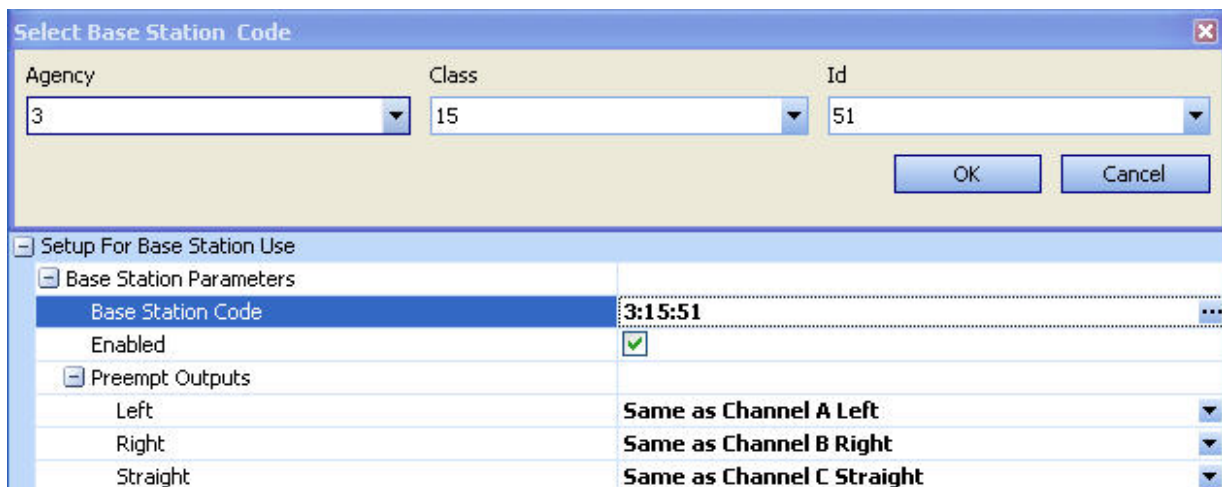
Select Base Station Code

Agency
3

Class
15

Id
51

OK
Cancel

Setup For Base Station Use
Base Station Parameters
Base Station Code 3:15:51 ...
Enabled
Preempt Outputs
Left Same as Channel A Left
Right Same as Channel B Right
Straight Same as Channel C Straight